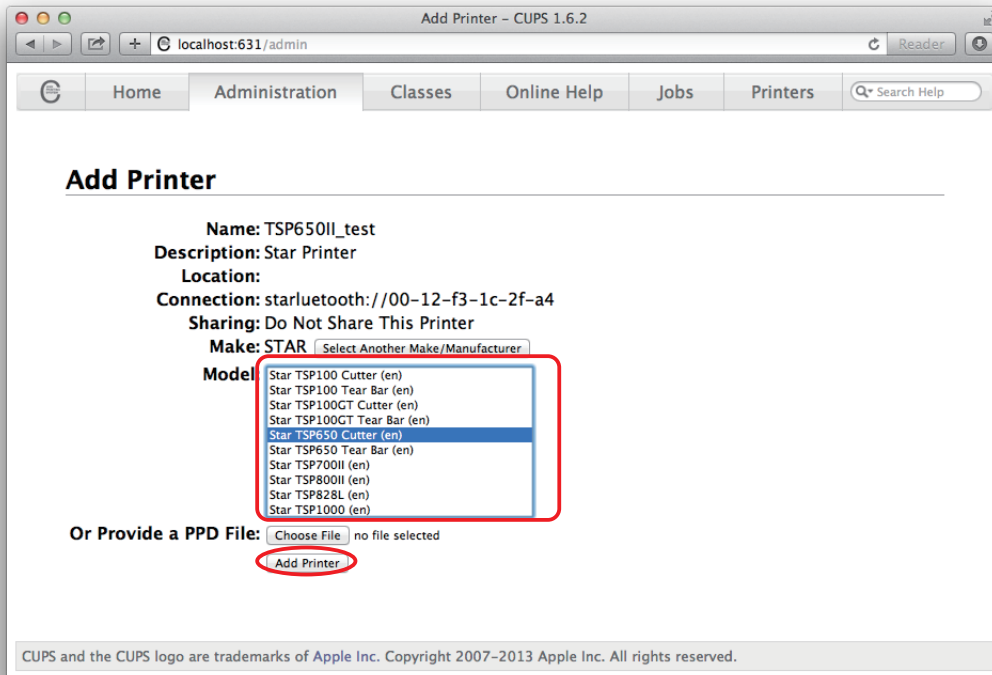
Add Printer - CUPS 1.6.2

localhost:631/admin

Reader

Home | Administration | Classes | Online Help | Jobs | Printers | Search Help

Add Printer

Name: TSP650II_test
Description: Star Printer
Location:
Connection: starluetooth://00-12-f3-1c-2f-a4
Sharing: Do Not Share This Printer
Make: STAR Select Another Make/Manufacturer
Model:
Star TSP100 Cutter (en)
Star TSP100 Tear Bar (en)
Star TSP100GT Cutter (en)
Star TSP100GT Tear Bar (en)
Star TSP650 Cutter (en)
Star TSP650 Tear Bar (en)
Star TSP700II (en)
Star TSP800II (en)
Star TSP828L (en)
Star TSP1000 (en)

Or Provide a PPD File: Choose File no file selected

Add Printer

CUPS and the CUPS logo are trademarks of Apple Inc. Copyright 2007-2013 Apple Inc. All rights reserved.